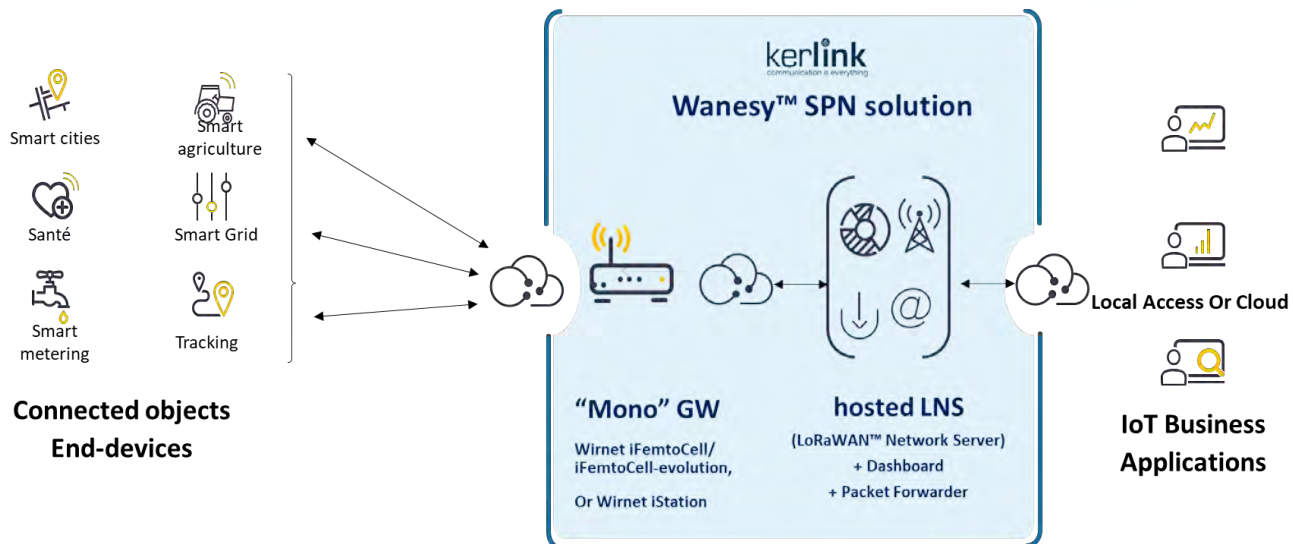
Smart cities

Smart agriculture

Santé

Smart Grid

Smart metering

Tracking

Connected objects
End-devices

kerlink
communication & everything

Wanesy™ SPN solution

“Mono” GW

Wirnet iFemtoCell/
iFemtoCell-evolution,

Or Wirnet iStation

hosted LNS

(LoRaWAN™ Network Server)
+ Dashboard
+ Packet Forwarder

Local Access Or Cloud

IoT Business
Applications